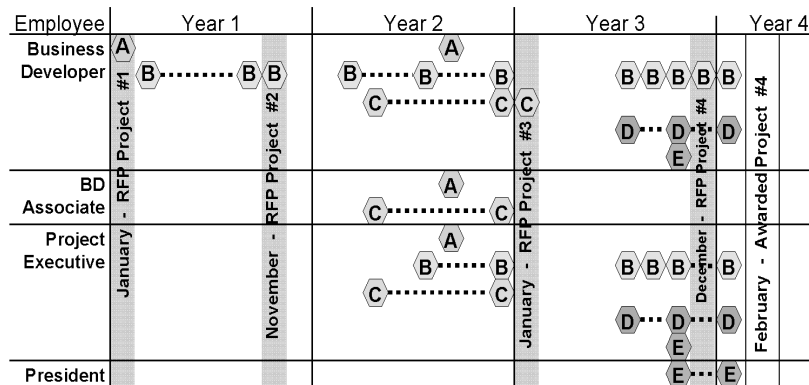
| Employee | Year 1 | Year 2 | Year 3 | Year 4 |
|---|---|---|---|---|
| Business Developer | A B B B | A B B B C C C | B B B B B D D D E | |
| BD Associate | | A C C | | |
| Project Executive | | A B B C C | B B B B D D D E | |
| President | | | E E | |

January - RFP Project #1

November - RFP Project #2

January - RFP Project #3

December - RFP Project #4

February - Awarded Project #4